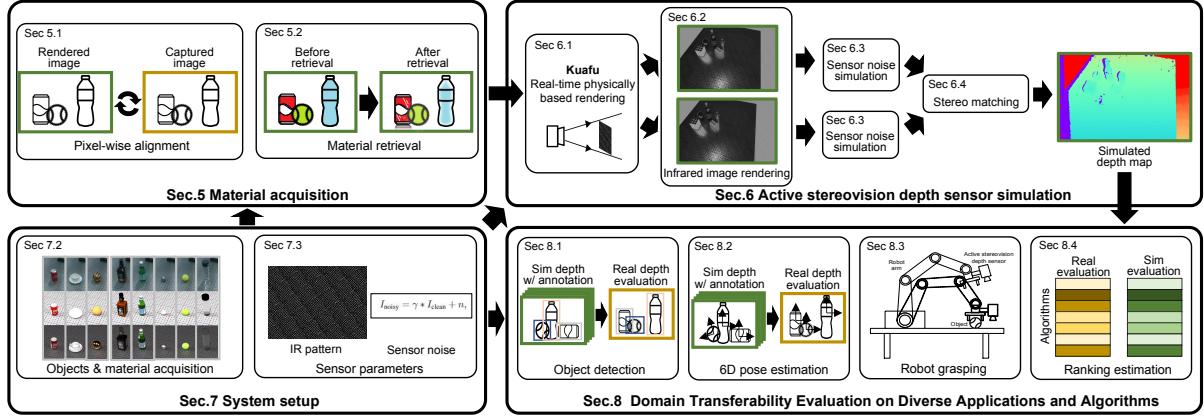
Sec 5.1

Rendered image

Captured image

Pixel-wise alignment

Sec 5.2

Before retrieval

After retrieval

Material retrieval

Sec.5 Material acquisition

Sec 6.1

Kuafu

Real-time physically based rendering

Sec 6.2

Infrared image rendering

Sec 6.3

Sensor noise simulation

Sec 6.3

Sensor noise simulation

Sec 6.4

Stereo matching

Simulated depth map

Sec.6 Active stereovision depth sensor simulation

Sec 7.2

Objects & material acquisition

Sec 7.3

IR pattern

$I_{\text{noisy}} = \gamma * I_{\text{clean}} + n_{\gamma}$

Sensor noise

Sensor parameters

Sec.7 System setup

Sec 8.1

Sim depth w/ annotation

Real depth evaluation

Object detection

Sec 8.2

Sim depth w/ annotation

Real depth evaluation

6D pose estimation

Sec 8.3

Robot arm

Active stereovision depth sensor

Object

Robot grasping

Sec 8.4

Real evaluation

Sim evaluation

Algorithms

Ranking estimation

Sec.8 Domain Transferability Evaluation on Diverse Applications and Algorithms